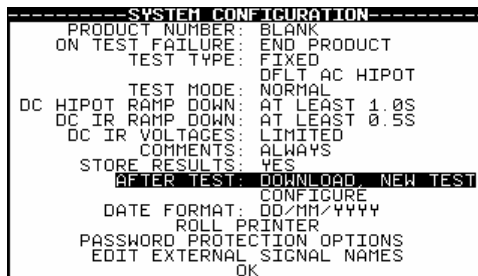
----------SYSTEM CONFIGURATION----------
PRODUCT NUMBER: BLANK
ON TEST FAILURE: END PRODUCT
TEST TYPE: FIXED
DFLT AC HIPOT
TEST MODE: NORMAL
DC HIPOT RAMP DOWN: AT LEAST 1.0S
DC IR RAMP DOWN: AT LEAST 0.5S
DC IR VOLTAGES: LIMITED
COMMENTS: ALWAYS
STORE RESULTS: YES
AFTER TEST: DOWNLOAD, NEW TEST
CONFIGURE
DATE FORMAT: DD/MM/YYYY
ROLL PRINTER
PASSWORD PROTECTION OPTIONS
EDIT EXTERNAL SIGNAL NAMES
OK